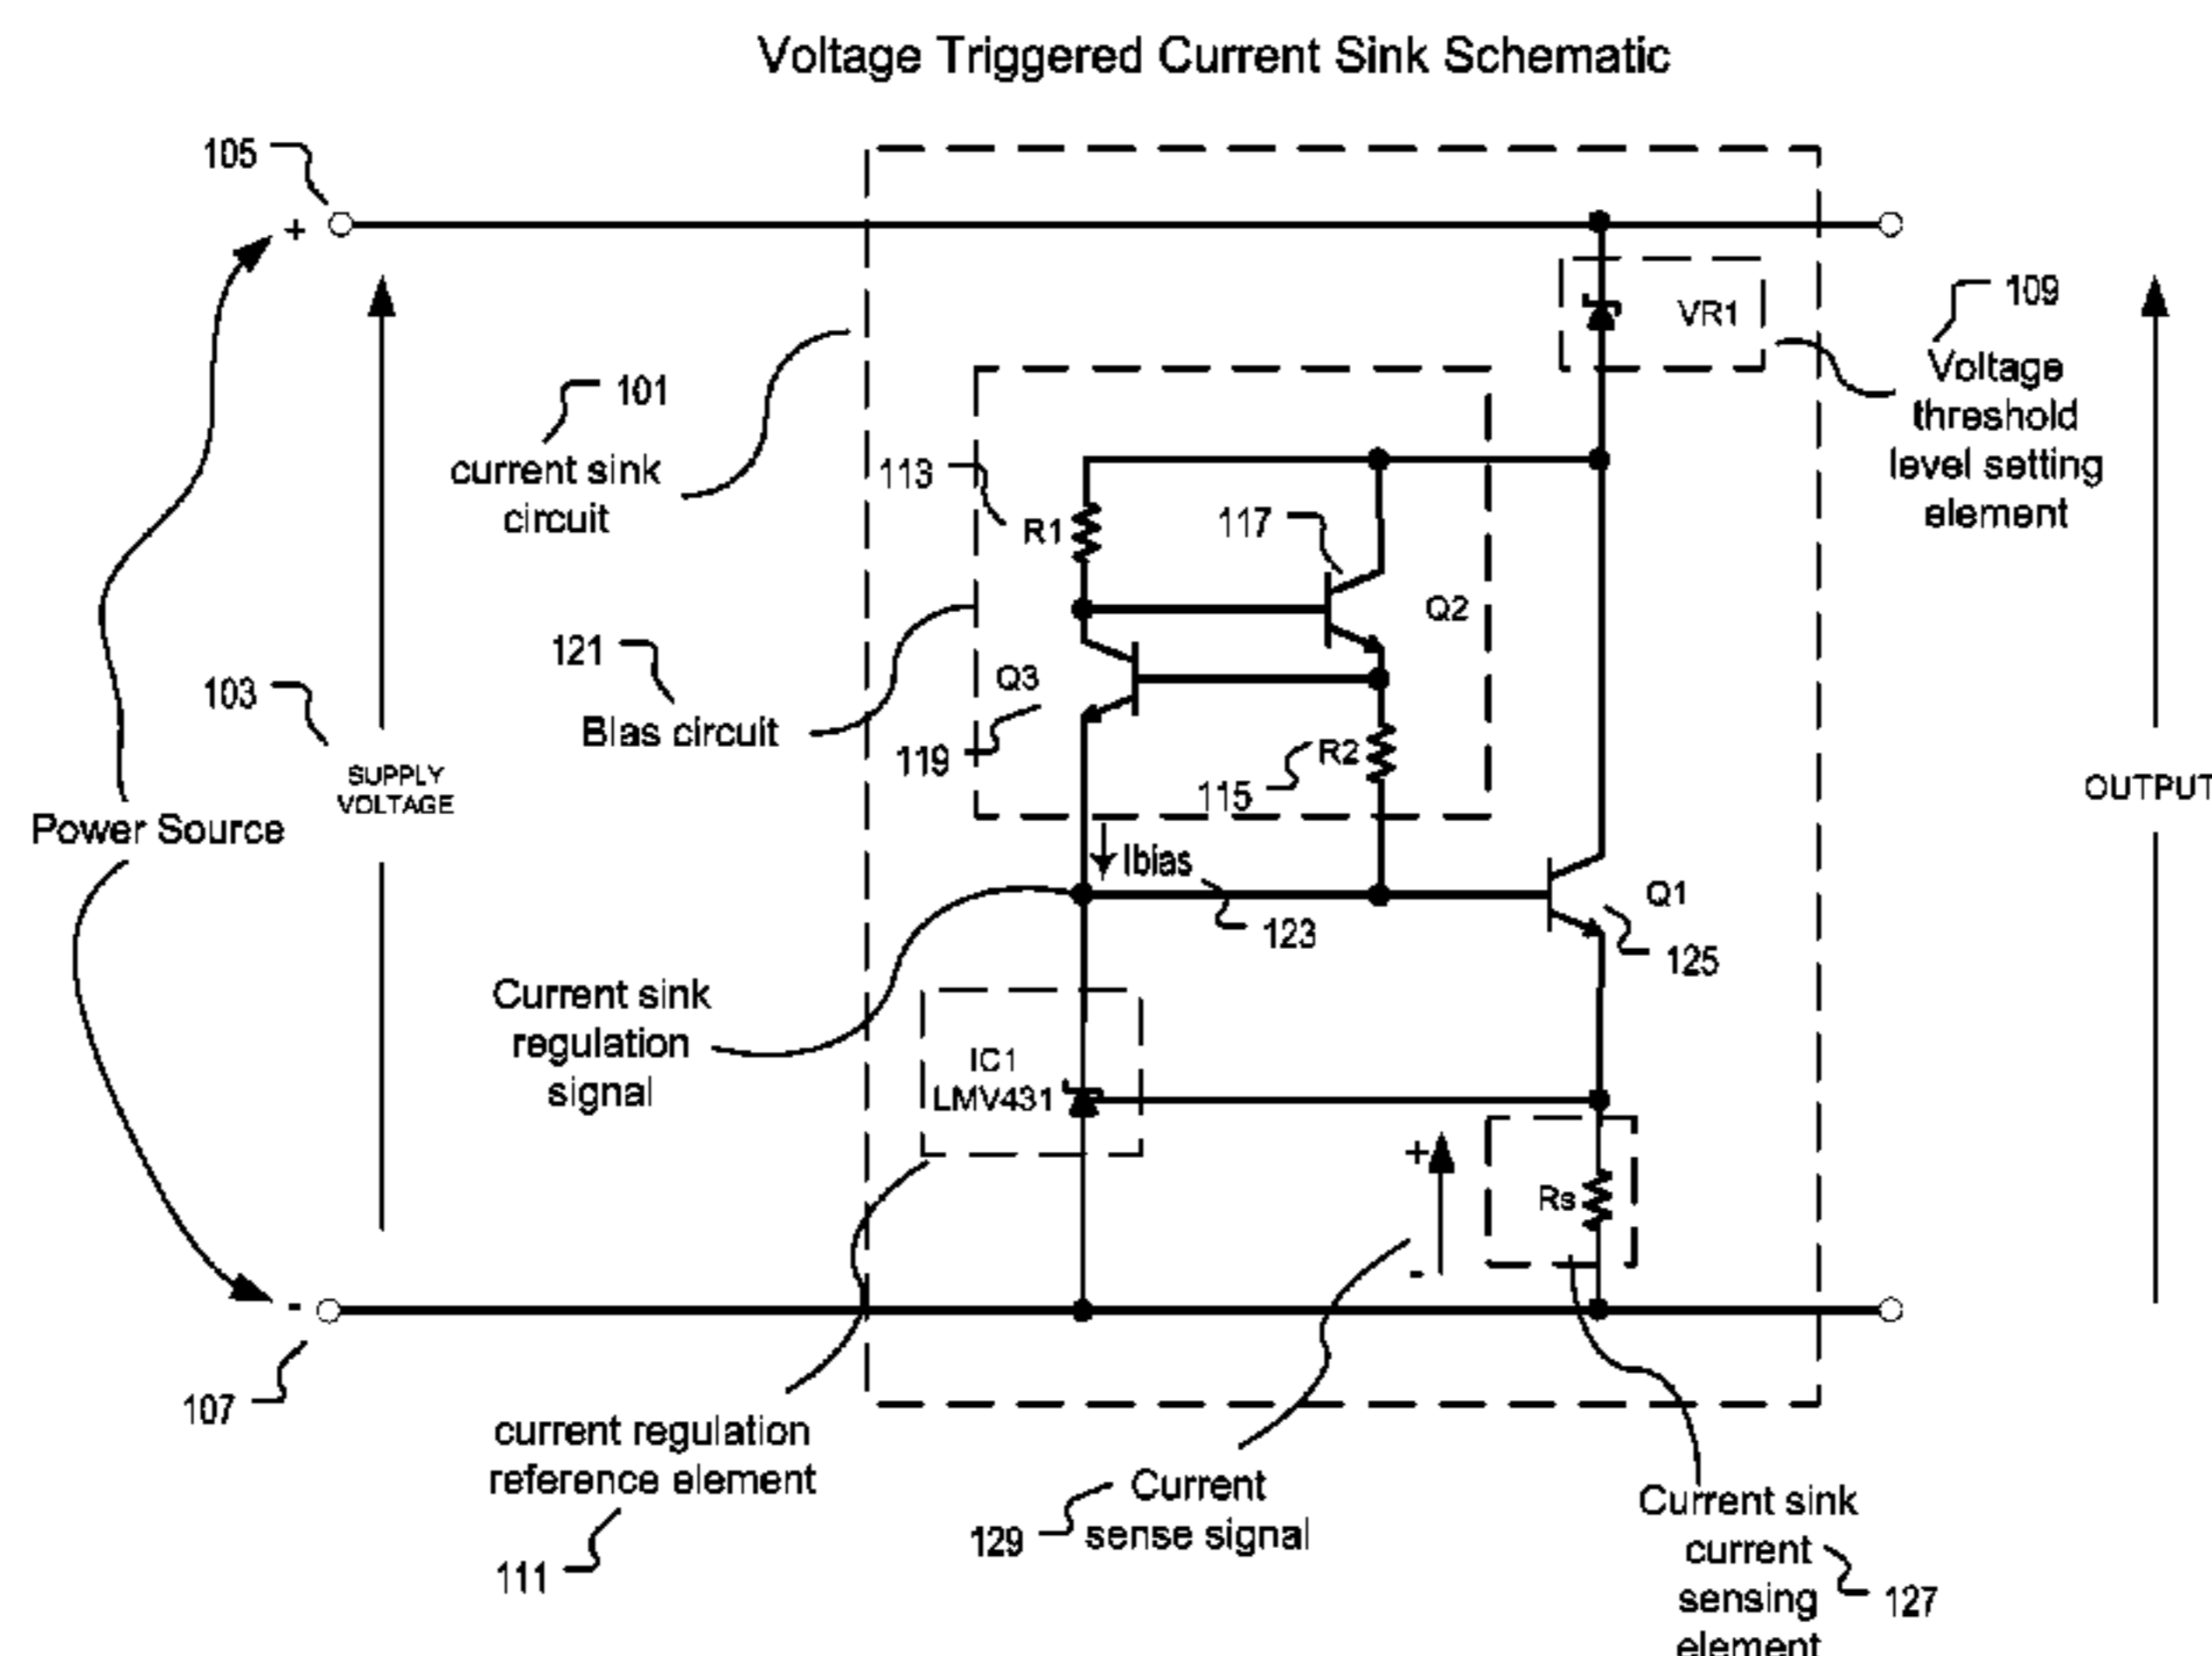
Voltage Triggered Current Sink Schematic

105

+

109

VR1

Voltage threshold level setting element

101

current sink circuit

113

R1

117

Q2

121

Bias circuit

Q3

103

119

R2

115

SUPPLY VOLTAGE

Power Source

OUTPUT

Ibias

Q1

123

125

Current sink regulation signal

IC1 LMV431

+

Rs

-

-

107

current regulation reference element

111

129

Current sense signal

Current sink current sensing element

127